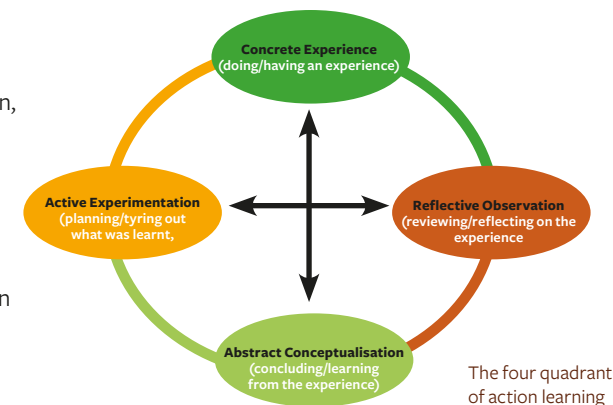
n,

n

Concrete Experience
(doing/having an experience)

Active Experimentation
(planning/tyring out what was learnt,

Reflective Observation
(reviewing/reflecting on the experience

Abstract Conceptualisation
(concluding/learning from the experience)

The four quadrant of action learning